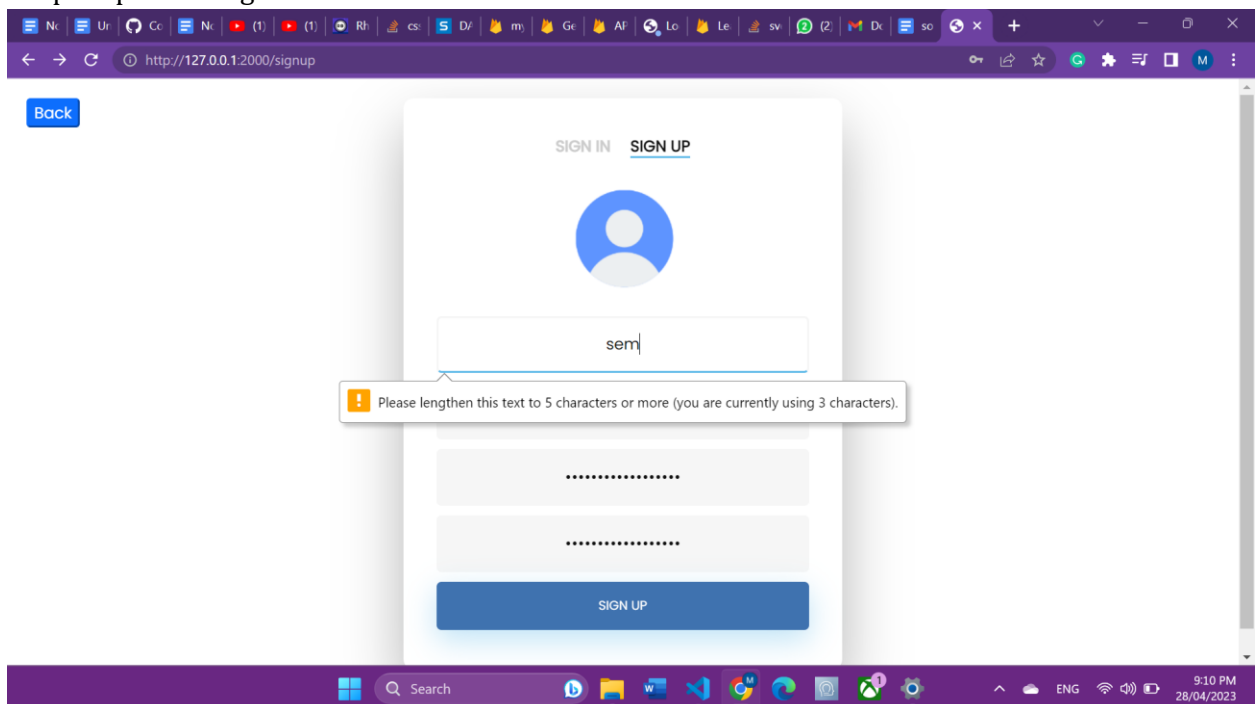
Nc | Ur | Cc | Nc | (1) | (1) | Rh | cs | D/ | my | Ge | AF | Lo | Le | sv | (2) | Dc | so

http://127.0.0.1:2000/signup

M

Back

SIGN IN SIGN UP

sem

Please lengthen this text to 5 characters or more (you are currently using 3 characters).

••••••••••••••••••

••••••••••••••••••

SIGN UP

Search

ENG

9:10 PM
28/04/2023